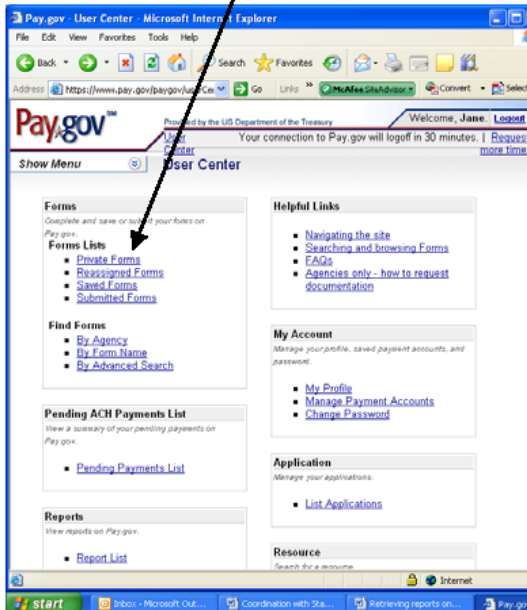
Pay.gov - User Center - Microsoft Internet Explorer

File Edit View Favorites Tools Help

Back Search Favorites

Address https://www.pay.gov/paygov/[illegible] Go Links » McAfee SiteAdvisor Convert Select

Pay.gov℠

Provided by the US Department of the Treasury

User Center

Welcome, Jane. Logout

Your connection to Pay.gov will logoff in 30 minutes. | Request more time

Show Menu

User Center

Forms

Complete and save or submit your forms on Pay.gov.

Forms Lists

- Private Forms
- Reassigned Forms
- Saved Forms
- Submitted Forms

Find Forms

- By Agency
- By Form Name
- By Advanced Search

Helpful Links

- Navigating the site
- Searching and browsing Forms
- FAQs
- Agencies only - how to request documentation

My Account

Manage your profile, saved payment accounts, and password.

- My Profile
- Manage Payment Accounts
- Change Password

Pending ACH Payments List

View a summary of your pending payments on Pay.gov.

- Pending Payments List

Application

Manage your applications.

- List Applications

Reports

View reports on Pay.gov.

- Report List

Resource

Search for a resource

Internet

start Inbox - Microsoft Out... Coordination with Sta... Retrieving reports on... Pay.go